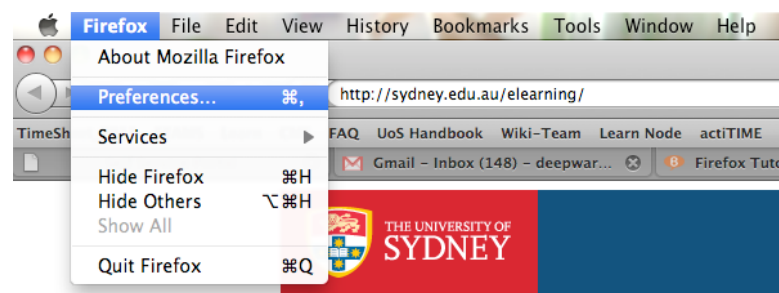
Firefox File Edit View History Bookmarks Tools Window Help

About Mozilla Firefox

Preferences... ⌘,

Services ▶

Hide Firefox ⌘H
Hide Others ⌥⌘H
Show All

Quit Firefox ⌘Q

http://sydney.edu.au/elearning/

TimeSh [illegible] FAQ UoS Handbook Wiki-Team Learn Node actiTIME

Gmail - Inbox (148) - deepwar...

Firefox Tuto

THE UNIVERSITY OF
SYDNEY